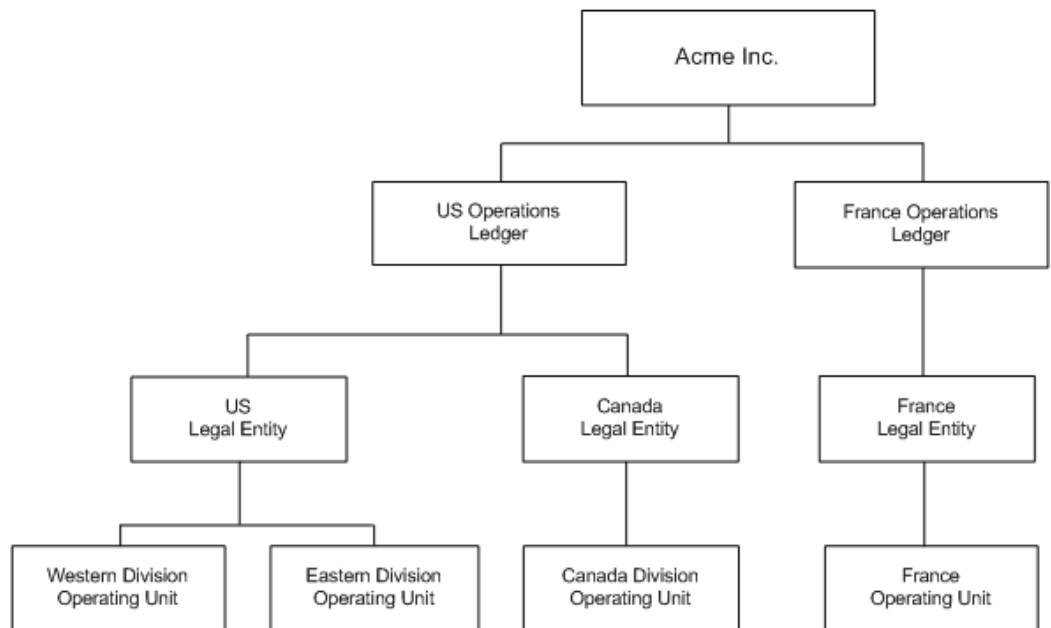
Acme Inc.

US Operations Ledger

France Operations Ledger

US Legal Entity

Canada Legal Entity

France Legal Entity

Western Division Operating Unit

Eastern Division Operating Unit

Canada Division Operating Unit

France Operating Unit